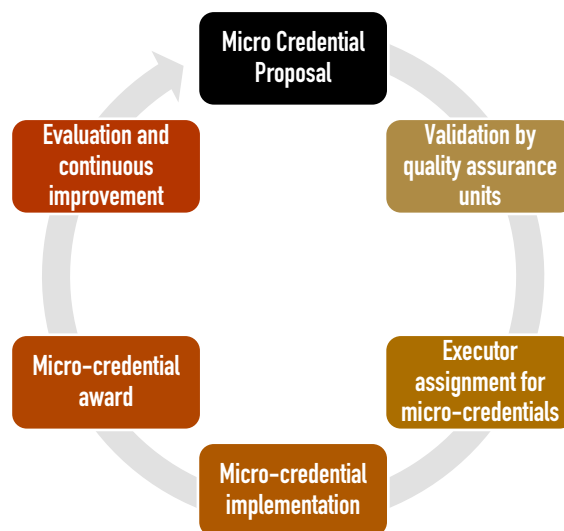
Micro Credential Proposal

Validation by quality assurance units

Executor assignment for micro-credentials

Micro-credential implementation

Micro-credential award

Evaluation and continuous improvement